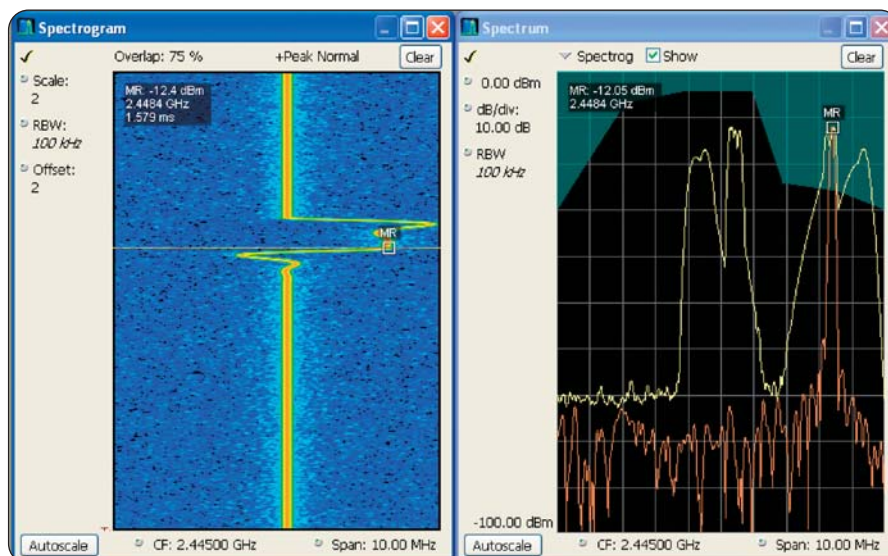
Spectrogram

✓

Overlap: 75 %

+Peak Normal

Clear

Scale:
2

RBW:
100 kHz

Offset:
2

MR: -12.4 dBm
2.4484 GHz
1.579 ms

MR

Autoscale

CF: 2.44500 GHz

Span: 10.00 MHz

Spectrum

✓

Spectrog

Show

Clear

0.00 dBm

dB/div:
10.00 dB

RBW
100 kHz

MR: -12.05 dBm
2.4484 GHz

MR

-100.00 dBm

Autoscale

CF: 2.44500 GHz

Span: 10.00 MHz